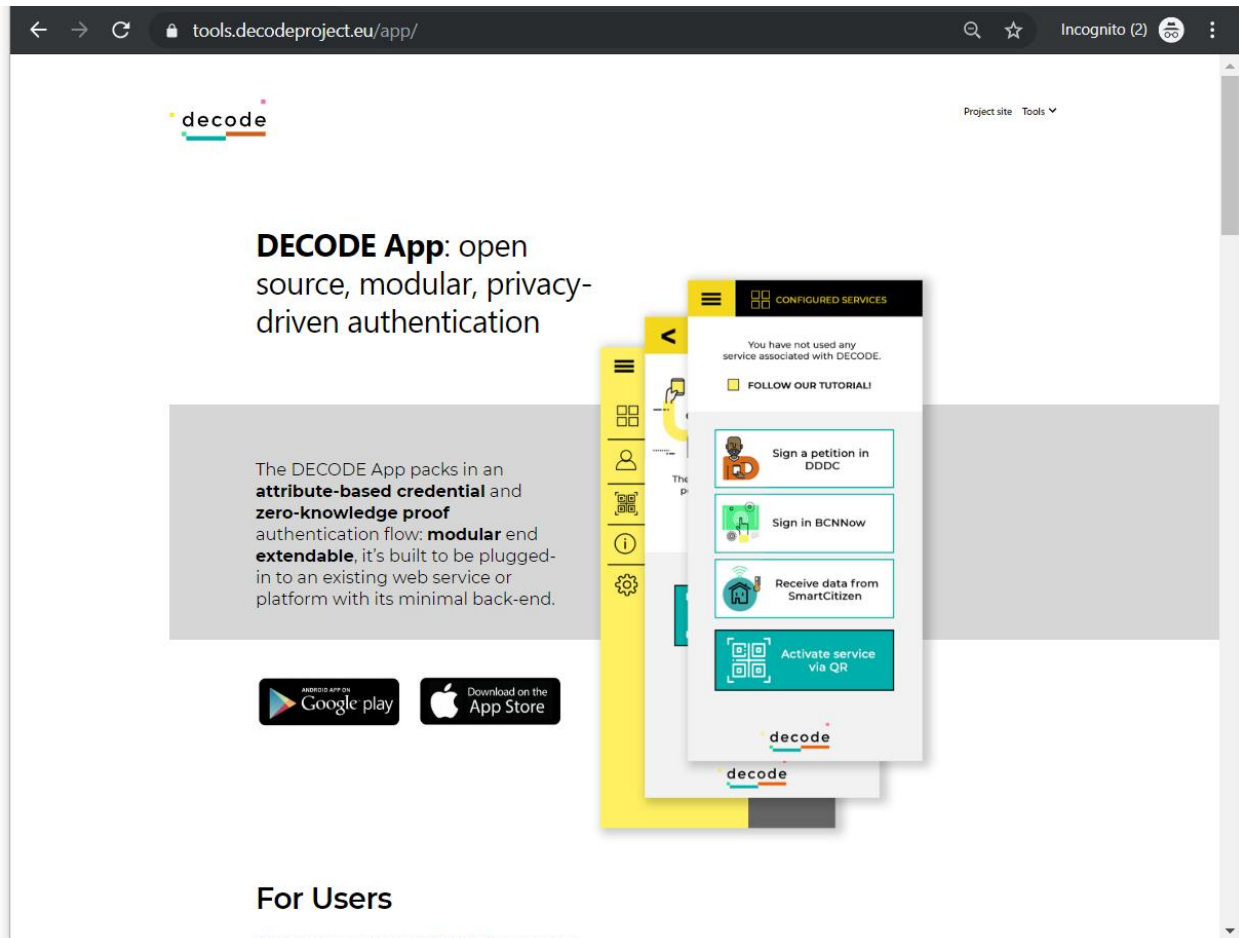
tools.decodeproject.eu/app/

Incognito (2)

decode

Project site Tools

**DECODE App**: open source, modular, privacy-driven authentication

CONFIGURED SERVICES

You have not used any service associated with DECODE.

FOLLOW OUR TUTORIAL!

Sign a petition in DDDC

Sign in BCNNow

Receive data from SmartCitizen

Activate service via QR

decode

The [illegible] p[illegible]

decode

The DECODE App packs in an **attribute-based credential** and **zero-knowledge proof** authentication flow: **modular** end **extendable**, it's built to be plugged-in to an existing web service or platform with its minimal back-end.

ANDROID APP ON Google play

Download on the App Store

For Users